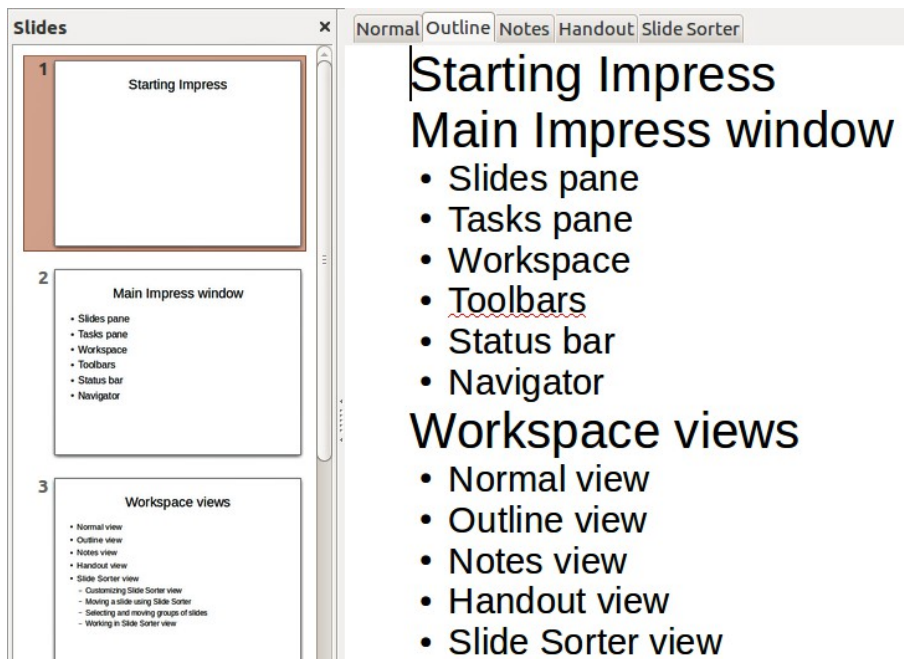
Slides ×

1
Starting Impress

2
Main Impress window
• Slides pane
• Tasks pane
• Workspace
• Toolbars
• Status bar
• Navigator

3
Workspace views
• Normal view
• Outline view
• Notes view
• Handout view
• Slide Sorter view
– Customizing Slide Sorter view
– Moving a slide using Slide Sorter
– Selecting and moving groups of slides
– Working in Slide Sorter view

Normal | Outline | Notes | Handout | Slide Sorter

Starting Impress
Main Impress window
• Slides pane
• Tasks pane
• Workspace
• Toolbars
• Status bar
• Navigator
Workspace views
• Normal view
• Outline view
• Notes view
• Handout view
• Slide Sorter view